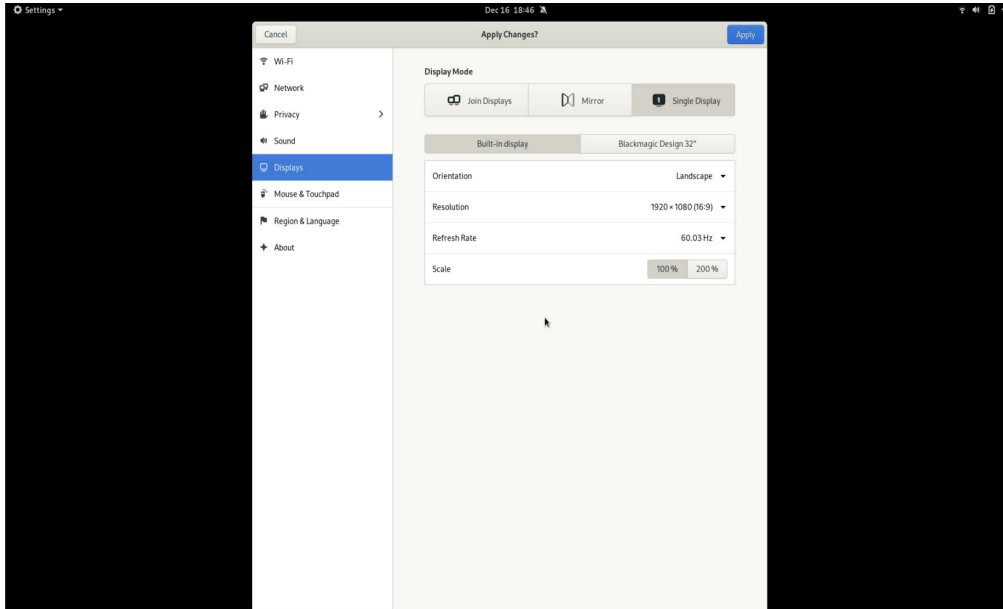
Settings

Dec 16 18:46

Cancel

Apply Changes?

Apply

Wi-Fi

Network

Privacy

Sound

Displays

Mouse & Touchpad

Region & Language

About

Display Mode

Join Displays

Mirror

1 Single Display

Built-in display

Blackmagic Design 32"

Orientation

Landscape

Resolution

1920 × 1080 (16:9)

Refresh Rate

60.03 Hz

Scale

100 %

200 %